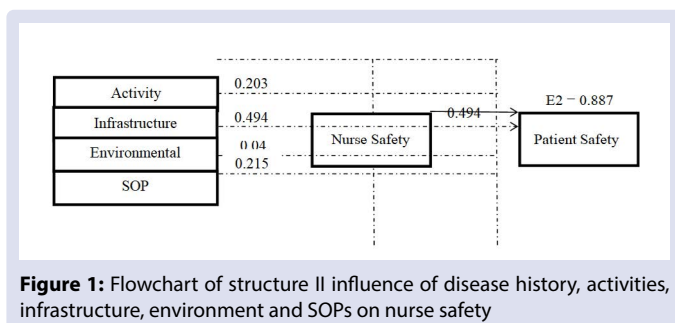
Activity

Infrastructure

Environmental

SOP

0.203

0.494

0.04

0.215

Nurse Safety

0.494

E2 = 0.887

Patient Safety

**Figure 1:** Flowchart of structure II influence of disease history, activities, infrastructure, environment and SOPs on nurse safety